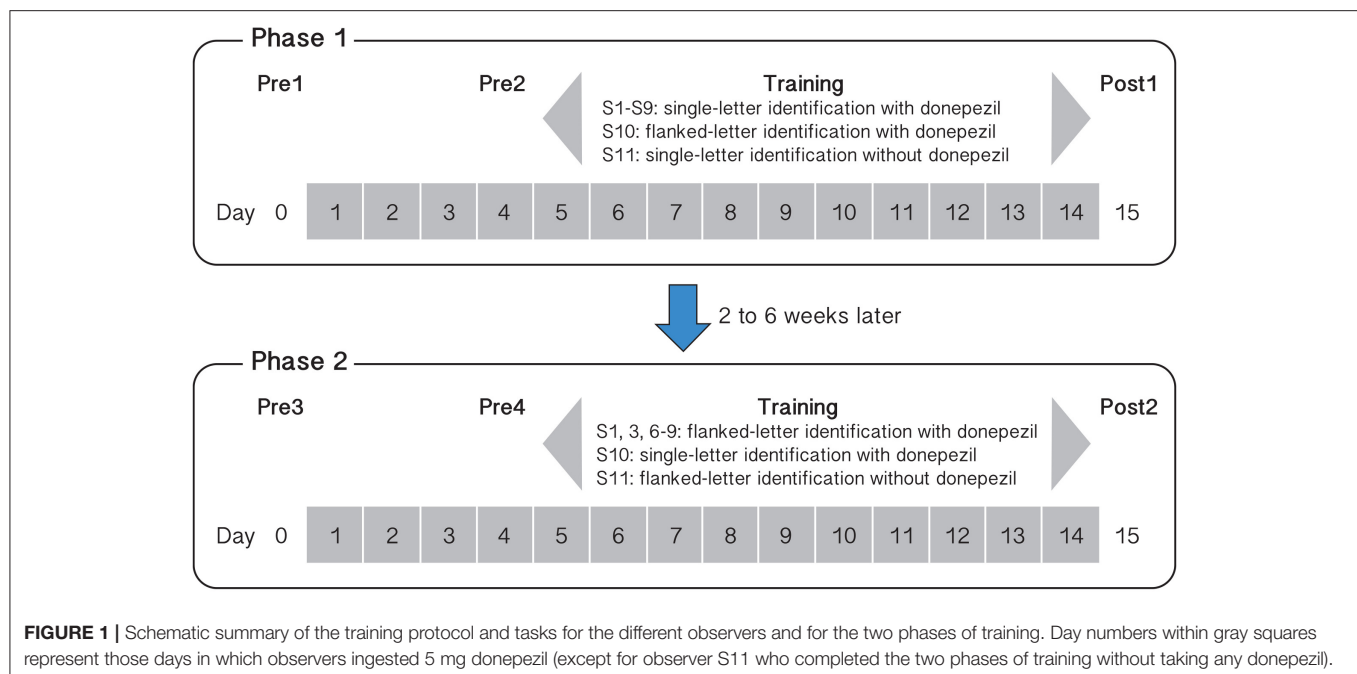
Phase 1

Pre1

Pre2

Training

S1-S9: single-letter identification with donepezil
S10: flanked-letter identification with donepezil
S11: single-letter identification without donepezil

Post1

| Day | 0 | 1 | 2 | 3 | 4 | 5 | 6 | 7 | 8 | 9 | 10 | 11 | 12 | 13 | 14 | 15 |
|---|---|---|---|---|---|---|---|---|---|---|---|---|---|---|---|---|

2 to 6 weeks later

Phase 2

Pre3

Pre4

Training

S1, 3, 6-9: flanked-letter identification with donepezil
S10: single-letter identification with donepezil
S11: flanked-letter identification without donepezil

Post2

| Day | 0 | 1 | 2 | 3 | 4 | 5 | 6 | 7 | 8 | 9 | 10 | 11 | 12 | 13 | 14 | 15 |
|---|---|---|---|---|---|---|---|---|---|---|---|---|---|---|---|---|

**FIGURE 1 |** Schematic summary of the training protocol and tasks for the different observers and for the two phases of training. Day numbers within gray squares represent those days in which observers ingested 5 mg donepezil (except for observer S11 who completed the two phases of training without taking any donepezil).